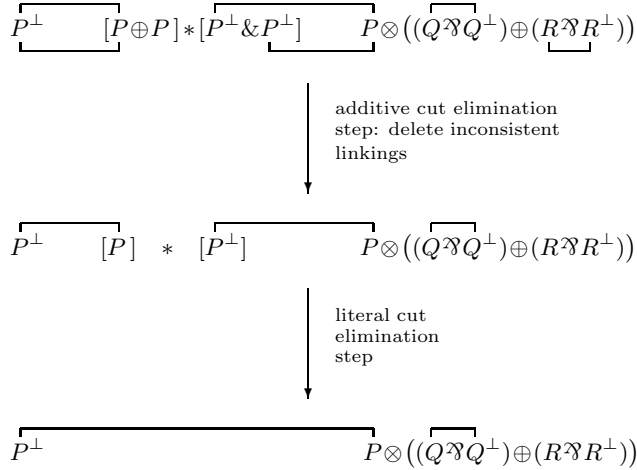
$P^{\perp} \quad [P \oplus P] * [P^{\perp} \& P^{\perp}] \quad P \otimes ((Q \parr Q^{\perp}) \oplus (R \parr R^{\perp}))$

additive cut elimination step: delete inconsistent linkings

$P^{\perp} \quad [P] \quad * \quad [P^{\perp}] \quad P \otimes ((Q \parr Q^{\perp}) \oplus (R \parr R^{\perp}))$

literal cut elimination step

$P^{\perp} \quad P \otimes ((Q \parr Q^{\perp}) \oplus (R \parr R^{\perp}))$